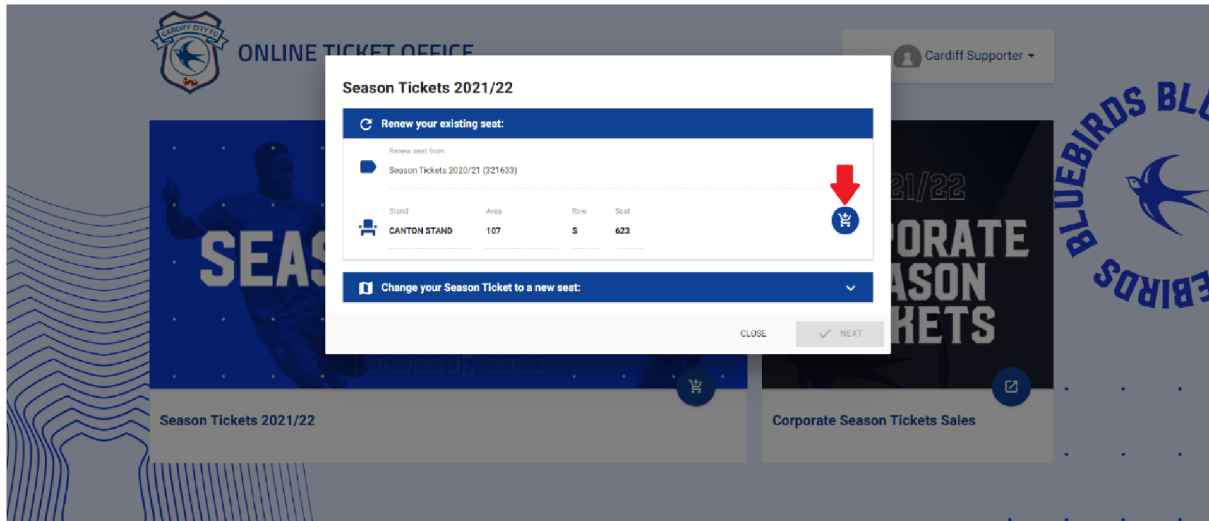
CARDIFF CITY FC

ONLINE TICKET OFFICE

Cardiff Supporter

BLUEBIRDS BLUEBIRDS

Season Tickets 2021/22

Renew your existing seat:

Renew seat from

Season Tickets 2020/21 (321633)

| Stand | Area | Row | Seat |
|---|---|---|---|
| CANTON STAND | 107 | S | 623 |

Change your Season Ticket to a new seat:

CLOSE

NEXT

SEAS

21/22 CORPORATE SEASON TICKETS

Season Tickets 2021/22

Corporate Season Tickets Sales